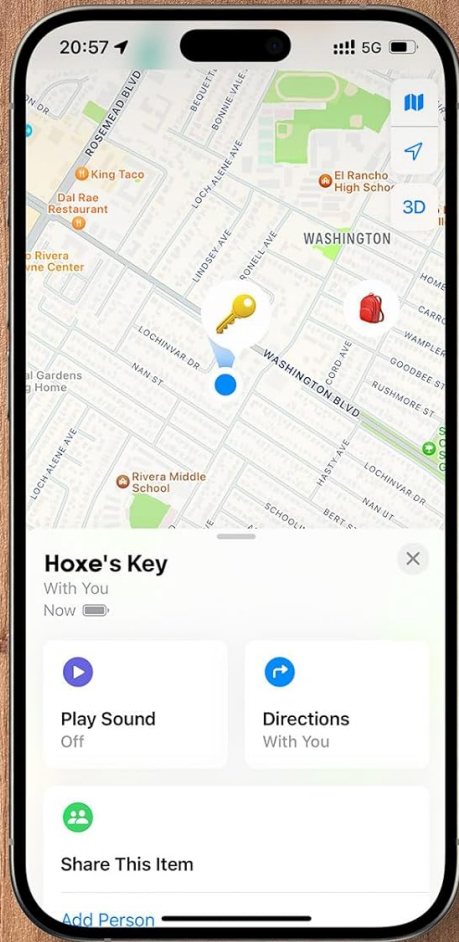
20:57 5G

ROSEMEAD BLVD
BEQUETTE
BONNIE VALE
N DR
King Taco
Dal Rae Restaurant
o Rivera
vne Center
LOCH ALENE AVE
El Rancho High Scho
3D
WASHINGTON
LINDSEY AVE
ROSWELL AVE
HOME
CARRO
LOCHINVAR DR
WAMPLER
NAN ST
WASHINGTON BLVD
CORD AVE
GOODBEE
RUSHMORE ST
al Gardens
g Home
LOCH ALENE AVE
NAN ST
Rivera Middle School
HASTY AVE
LOCHINVAR DR
SCHOOLI
BERT ST
NAN ST

Hoxe's Key
With You
Now

Play Sound
Off

Directions
With You

Share This Item

Add Person